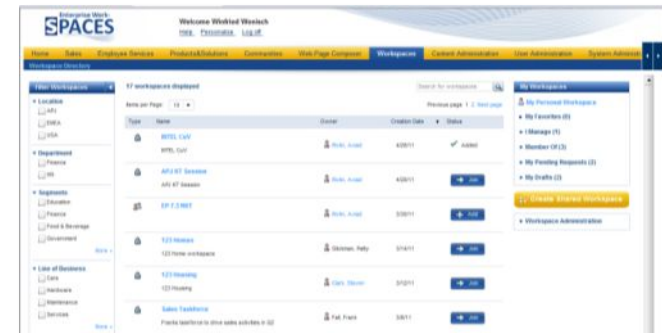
Enterprise Work SPACES

Welcome Winfried Woelach
Help Personalize Log off

Home Sales Employee Services Products&Solutions Communities Web Page Composer Workspaces Content Administration User Administration System Admin

Workspace Directory

Filter Workspaces

Location
APJ
EMEA
USA

Department
Finance
HR

Segments
Education
Finance
Food & Beverage
Government
More

Line of Business
Care
Hardware
Maintenance
Services
More

57 workspaces displayed

Search for workspaces

Items per Page: 10

Previous page 1 2 Next page

| Type | Name | Owner | Creation Date | Status |
|---|---|---|---|---|
| | INTEL CoV<br>INTEL CoV | Rich, Arnold | 4/26/11 | Added |
| | APJ KT Session<br>APJ KT Session | Rich, Arnold | 4/26/11 | Join |
| | EP 7.3 RKT | Rich, Arnold | 3/26/11 | Add |
| | 123 Homes<br>123 Home workspace | Stickman, Patty | 3/14/11 | Join |
| | 123 Housing<br>123 Housing | Klein, Steven | 3/12/11 | Join |
| | Sales Taskforce<br>Provide taskforce to drive sales activities in Q2 | Fell, Frank | 3/8/11 | Join |

My Workspaces
My Personal Workspace
My Favorites (6)
I Manage (1)
Member Of (3)
My Pending Requests (2)
My Drafts (2)

Create Shared Workspace

Workspace Administration